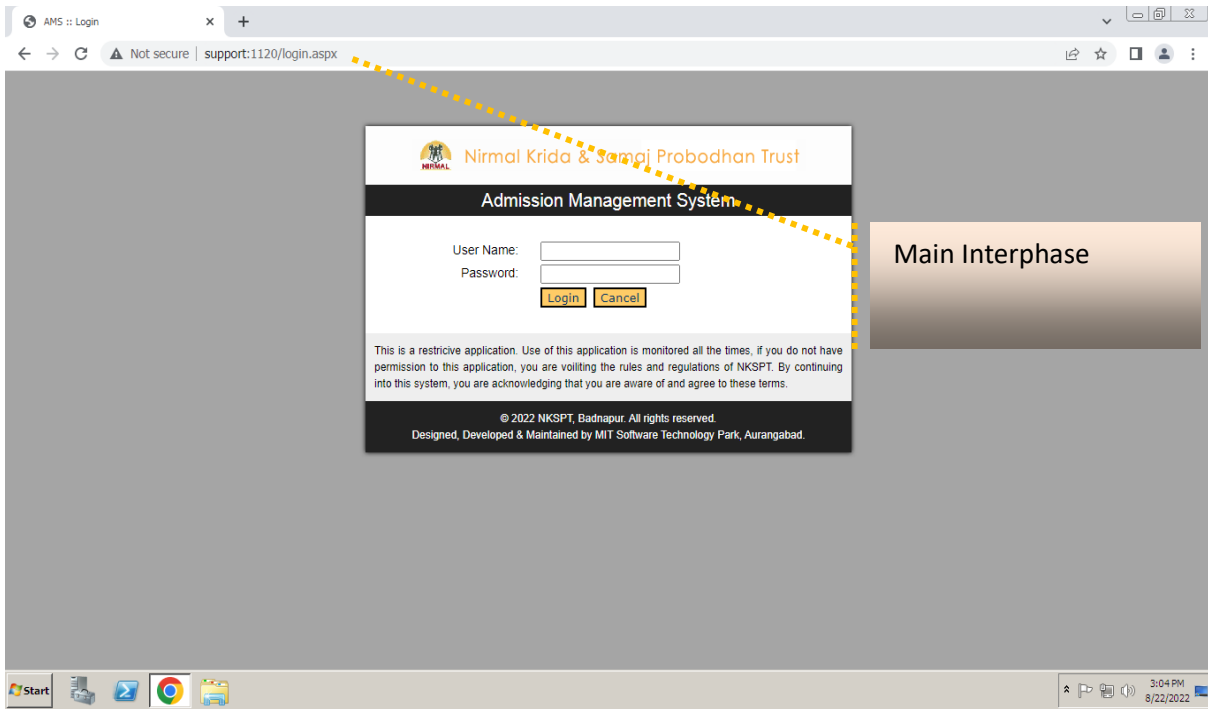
AMS :: Login
Not secure | support:1120/login.aspx

NIRMAL
Nirmal Krida & Samaj Probodhan Trust

Admission Management System

User Name:
Password:
Login Cancel

This is a restricive application. Use of this application is monitored all the times, if you do not have permission to this application, you are voiliting the rules and regulations of NKSPT. By continuing into this system, you are acknowledging that you are aware of and agree to these terms.

© 2022 NKSPT, Badnapur. All rights reserved.
Designed, Developed & Maintained by MIT Software Technology Park, Aurangabad.

Main Interphase

Start
3:04 PM
8/22/2022